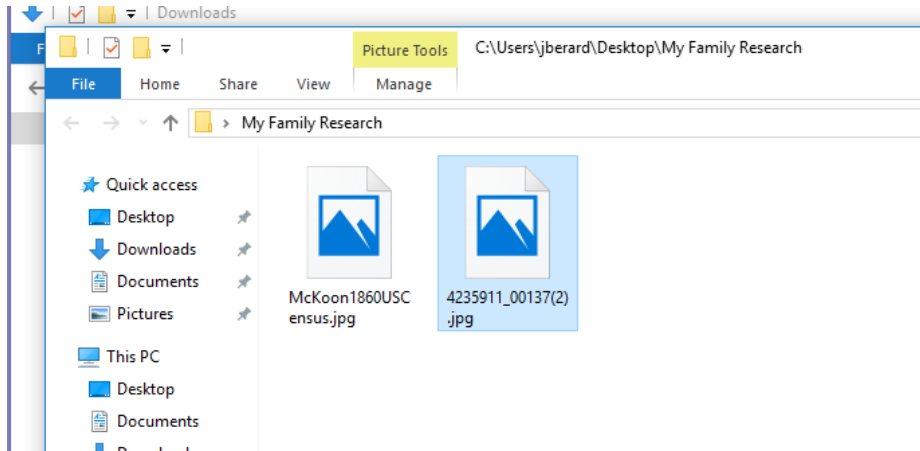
Downloads

F

Picture Tools

C:\Users\jberard\Desktop\My Family Research

File

Home

Share

View

Manage

My Family Research

Quick access

Desktop

Downloads

Documents

Pictures

This PC

Desktop

Documents

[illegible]

McKoon1860USCensus.jpg

4235911_00137(2).jpg